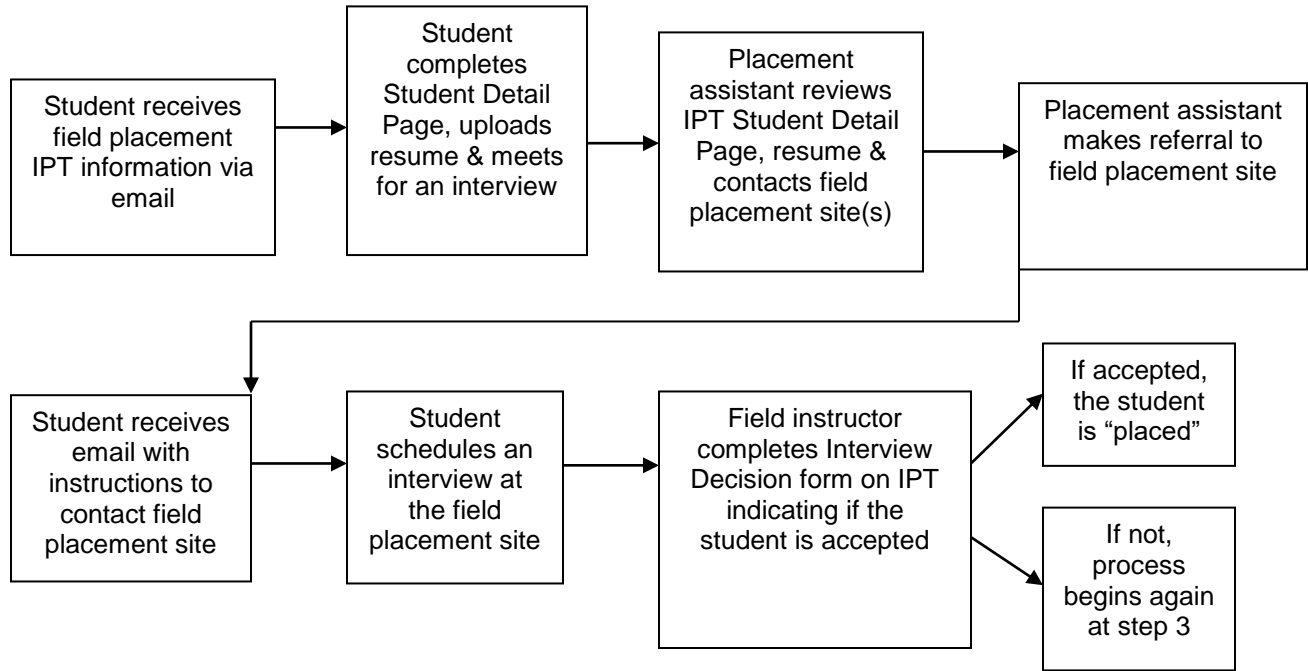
Student receives field placement IPT information via email

Student completes Student Detail Page, uploads resume & meets for an interview

Placement assistant reviews IPT Student Detail Page, resume & contacts field placement site(s)

Placement assistant makes referral to field placement site

Student receives email with instructions to contact field placement site

Student schedules an interview at the field placement site

Field instructor completes Interview Decision form on IPT indicating if the student is accepted

If accepted, the student is "placed"

If not, process begins again at step 3